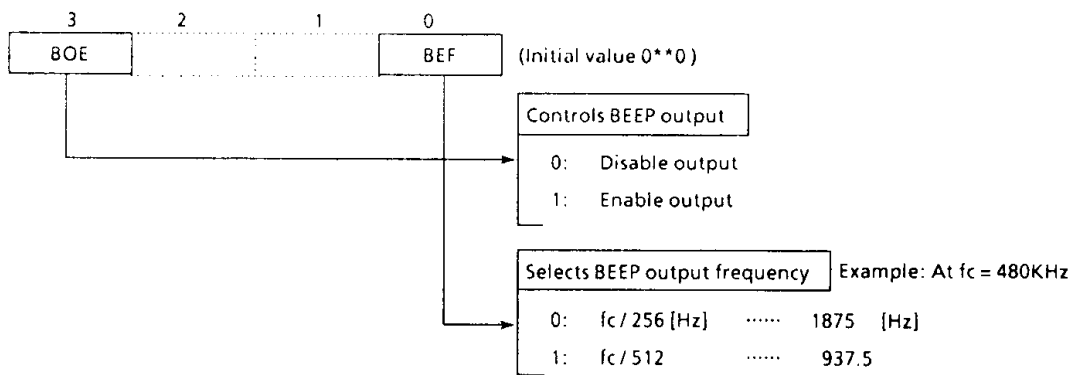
3 2 1 0

BOE BEF (Initial value 0**0)

Controls BEEP output

0: Disable output

1: Enable output

Selects BEEP output frequency Example: At fc = 480KHz

0: fc / 256 [Hz] ...... 1875 [Hz]

1: fc / 512 ...... 937.5